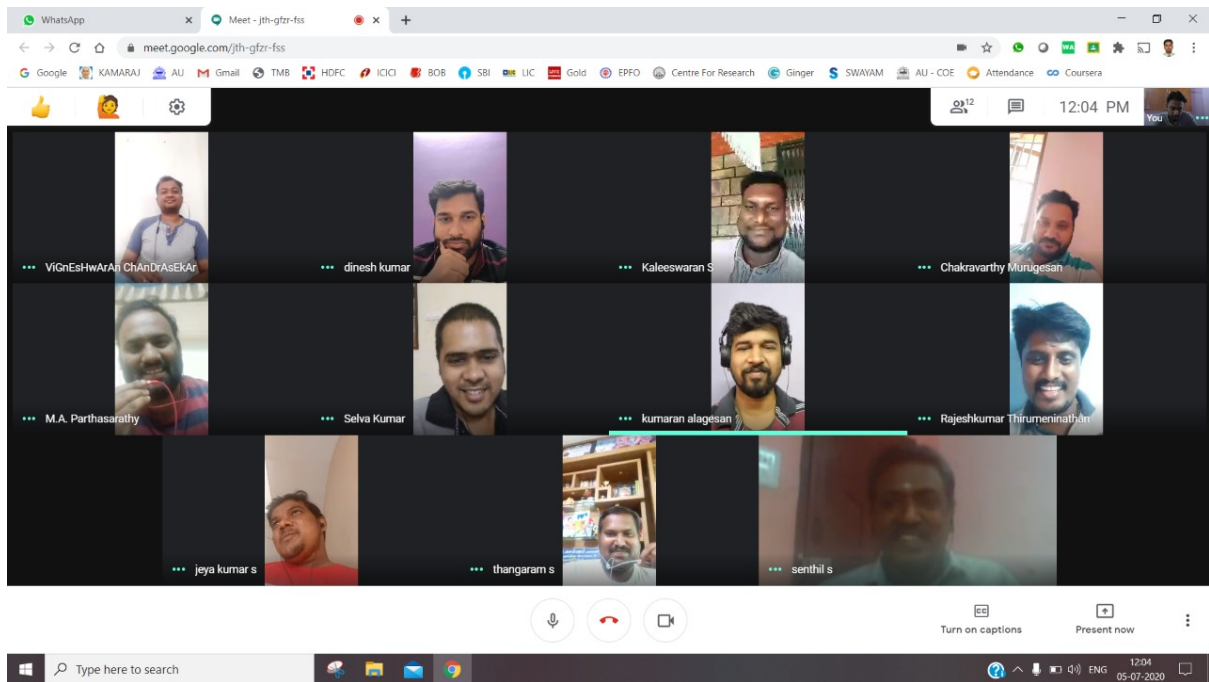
WhatsApp
Meet - jth-gfzr-fss
meet.google.com/jth-gfzr-fss
Google KAMARAJ AU Gmail TMB HDFC ICICI BOB SBI LIC Gold EPFO Centre For Research Ginger SWAYAM AU - COE Attendance Coursera
12
12:04 PM
You
ViGnEsHwArAn ChAnDrAsEkAr
dinesh kumar
Kaleeswaran S
Chakravarthy Murugesan
M.A. Parthasarathy
Selva Kumar
kumaran alagesan
Rajeshkumar Thirumeninathan
jeya kumar s
thangaram s
senthil s
Turn on captions
Present now
Type here to search
ENG
12:04
05-07-2020